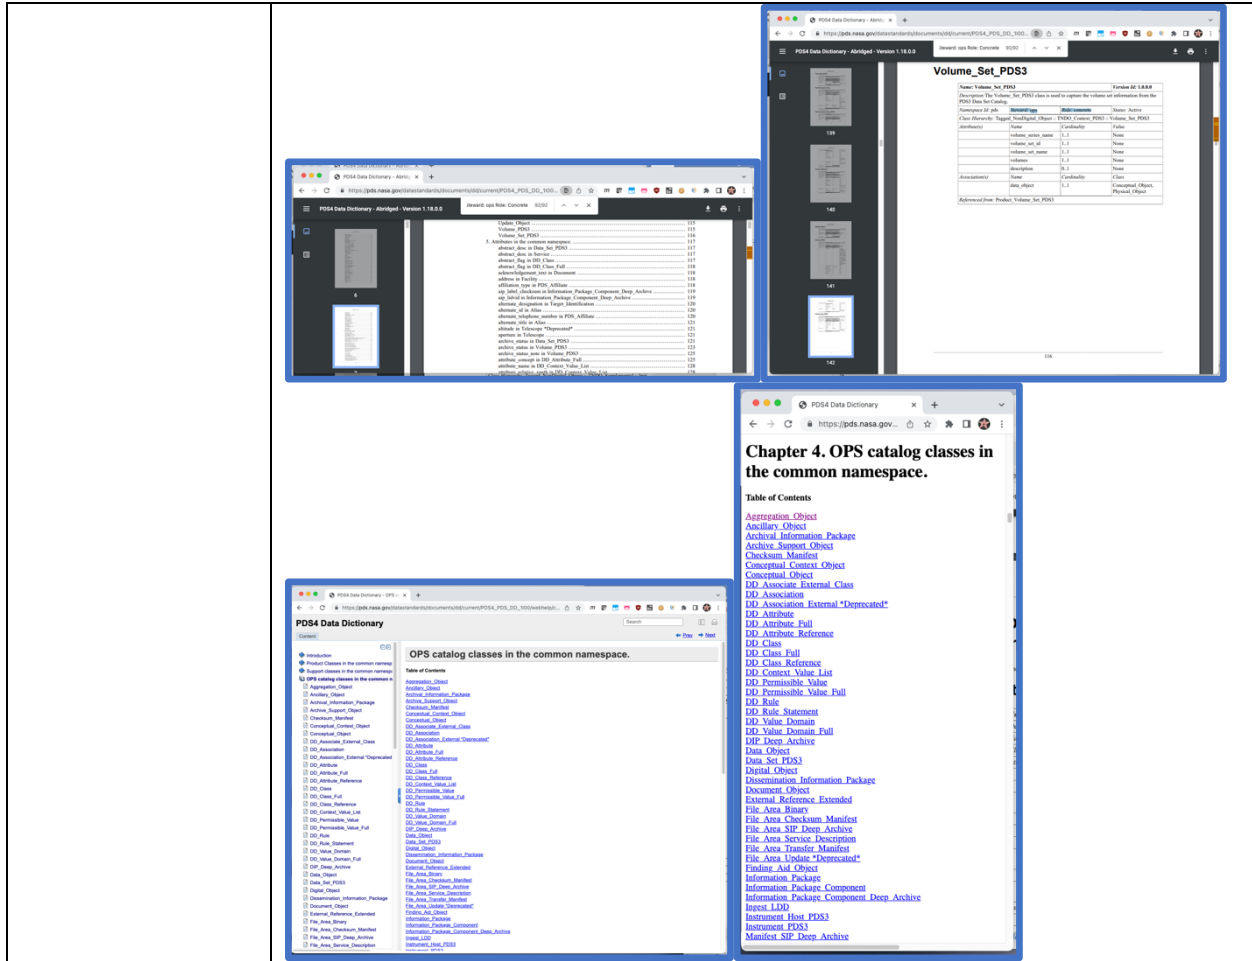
PDS4 Data Dictionary - Abridg ×

https://pds.nasa.gov/datastandards/documents/dd/current/PDS4_PDS_DD_1I00...

PDS4 Data Dictionary - Abridged - Version 1.18.0.0

Volume_Set_PDS3

| Name: Volume_Set_PDS3 | | | Version Id: 1.0.0.0 |
|---|---|---|---|
| Description: The Volume_Set_PDS3 class is used to capture the volume set information from the PDS3 Data Set Catalog. | | | |
| Namespace Id: pds | Steward: ops | Role: concrete | Status: Active |
| Class Hierarchy: Tagged_NonDigital_Object :: TNDO_Context_PDS3 :: Volume_Set_PDS3 | | | |
| Attribute(s) | Name | Cardinality | Value |
| | volume_series_name | 1..1 | None |
| | volume_set_id | 1..1 | None |
| | volume_set_name | 1..1 | None |
| | volumes | 1..1 | None |
| | description | 0..1 | None |
| Association(s) | Name | Cardinality | Class |
| | data_object | 1..1 | Conceptual_Object, Physical_Object |
| Referenced from: Product_Volume_Set_PDS3 | | | |

116

PDS4 Data Dictionary - Abridg ×

https://pds.nasa.gov/datastandards/documents/dd/current/PDS4_PDS_DD_1I00...

PDS4 Data Dictionary - Abridged - Version 1.18.0.0

Update_Object 115
Volume_PDS3 115
Volume_Set_PDS3 116
5. Attributes in the common namespace 117
abstract_desc in Data_Set_PDS3 117
abstract_desc in Service 117
abstract_flag in DD_Class 117
abstract_flag in DD_Class_Full 118
acknowledgement_text in Document 118
address in Facility 118
affiliation_type in PDS_Affiliate 118
alternate_id in Alias 120
alternate_telephone_number in PDS_Affiliate 120
alternate_title in Alias 121
altitude in Telescope *Deprecated* 121
aperture in Telescope 121
archive_status in Data_Set_PDS3 121
archive_status in Volume_PDS3 123
archive_status_note in Volume_PDS3 125
attribute_concept in DD_Attribute_Full 125
attribute_name in DD_Context_Value_List 128

PDS4 Data Dictionary ×

https://pds.nasa.gov...

Chapter 4. OPS catalog classes in the common namespace.

Table of Contents

Aggregation_Object
Ancillary_Object
Archival_Information_Package
Archive_Support_Object
Checksum_Manifest
Conceptual_Context_Object
Conceptual_Object
DD_Associate_External_Class
DD_Association
DD_Association_External *Deprecated*
DD_Attribute
DD_Attribute_Full
DD_Attribute_Reference
DD_Class
DD_Class_Full
DD_Class_Reference
DD_Context_Value_List
DD_Permissible_Value
DD_Permissible_Value_Full
DD_Rule
DD_Rule_Statement
DD_Value_Domain
DD_Value_Domain_Full
DIP_Deep_Archive
Data_Object
Data_Set_PDS3
Digital_Object
Dissemination_Information_Package
Document_Object
External_Reference_Extended
File_Area_Binary
File_Area_Checksum_Manifest
File_Area_SIP_Deep_Archive
File_Area_Service_Description
File_Area_Transfer_Manifest
File_Area_Update *Deprecated*
Finding_Aid_Object
Information_Package
Information_Package_Component
Information_Package_Component_Deep_Archive
Ingest_LDD
Instrument_Host_PDS3
Instrument_PDS3
Manifest_SIP_Deep_Archive

PDS4 Data Dictionary - OPS ×

PDS4 Data Dictionary

Content

Search

Prev Next

Introduction
Product Classes in the common namesp
Support classes in the common namesp
OPS catalog classes in the common n
Aggregation_Object
Ancillary_Object
Archival_Information_Package
Archive_Support_Object
Checksum_Manifest
Conceptual_Context_Object
Conceptual_Object
DD_Associate_External_Class
DD_Association
DD_Association_External *Deprecated
DD_Attribute
DD_Attribute_Full
DD_Attribute_Reference
DD_Class
DD_Class_Full
DD_Class_Reference
DD_Context_Value_List
DD_Permissible_Value
DD_Permissible_Value_Full
DD_Rule
DD_Rule_Statement
DD_Value_Domain
DD_Value_Domain_Full
DIP_Deep_Archive
Data_Object
Data_Set_PDS3
Digital_Object
Dissemination_Information_Package
Document_Object
External_Reference_Extended
File_Area_Binary
File_Area_Checksum_Manifest
File_Area_SIP_Deep_Archive
File_Area_Service_Description

OPS catalog classes in the common namespace.

Table of Contents

Aggregation_Object
Ancillary_Object
Archival_Information_Package
Archive_Support_Object
Checksum_Manifest
Conceptual_Context_Object
Conceptual_Object
DD_Associate_External_Class
DD_Association
DD_Association_External *Deprecated*
DD_Attribute
DD_Attribute_Full
DD_Attribute_Reference
DD_Class
DD_Class_Full
DD_Class_Reference
DD_Context_Value_List
DD_Permissible_Value
DD_Permissible_Value_Full
DD_Rule
DD_Rule_Statement
DD_Value_Domain
DD_Value_Domain_Full
DIP_Deep_Archive
Data_Object
Data_Set_PDS3
Digital_Object
Dissemination_Information_Package
Document_Object
External_Reference_Extended
File_Area_Binary
File_Area_Checksum_Manifest
File_Area_SIP_Deep_Archive
File_Area_Service_Description
File_Area_Transfer_Manifest
File_Area_Update *Deprecated*
Finding_Aid_Object
Information_Package
Information_Package_Component
Information_Package_Component_Deep_Archive
Ingest_LDD
Instrument_Host_PDS3
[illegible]